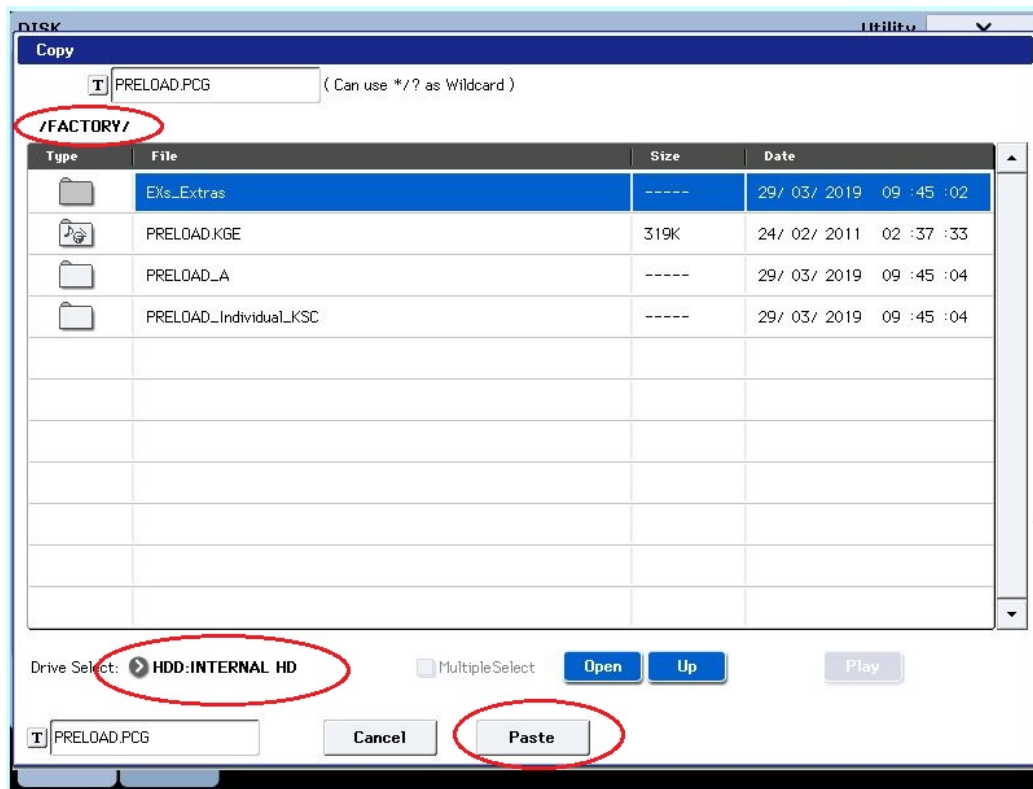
DISK

Utility

Copy

T PRELOAD.PCG ( Can use */? as Wildcard )

/FACTORY/

| Type | File | Size | Date |
|---|---|---|---|
| | EXs_Extras | ----- | 29/ 03/ 2019 09 :45 :02 |
| | PRELOAD.KGE | 319K | 24/ 02/ 2011 02 :37 :33 |
| | PRELOAD_A | ----- | 29/ 03/ 2019 09 :45 :04 |
| | PRELOAD_Individual_KSC | ----- | 29/ 03/ 2019 09 :45 :04 |

Drive Select: HDD:INTERNAL HD

MultipleSelect

Open

Up

Play

T PRELOAD.PCG

Cancel

Paste